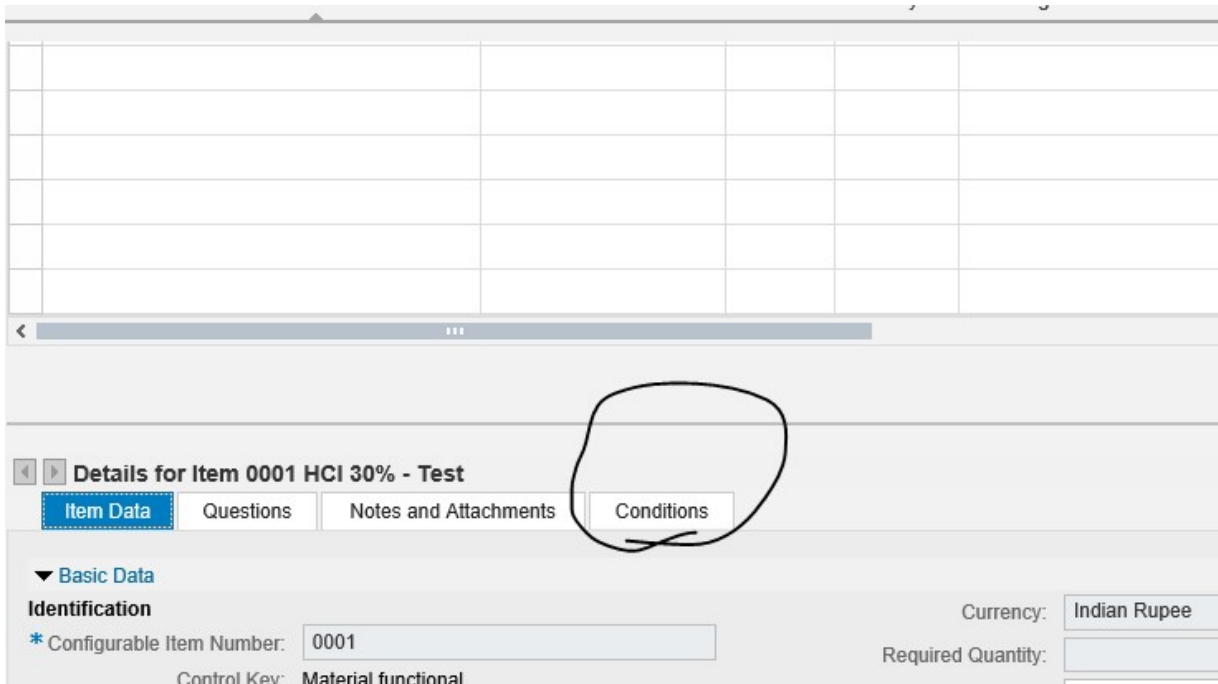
Details for Item 0001 HCI 30% - Test

Item Data | Questions | Notes and Attachments | Conditions

Basic Data

Identification

* Configurable Item Number: 0001

Control Key: Material functional

Currency: Indian Rupee

Required Quantity: